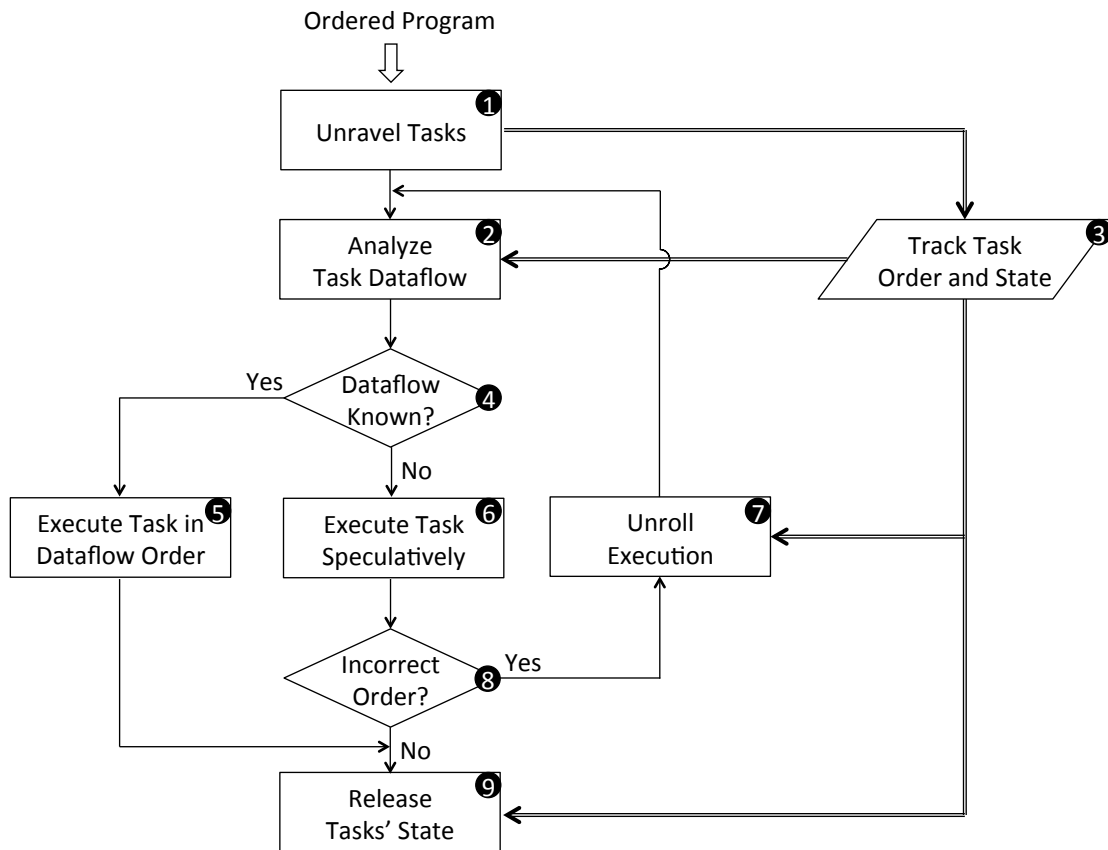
Ordered Program

1 Unravel Tasks

2 Analyze Task Dataflow

3 Track Task Order and State

Yes

4 Dataflow Known?

No

5 Execute Task in Dataflow Order

6 Execute Task Speculatively

7 Unroll Execution

Yes

8 Incorrect Order?

No

9 Release Tasks' State